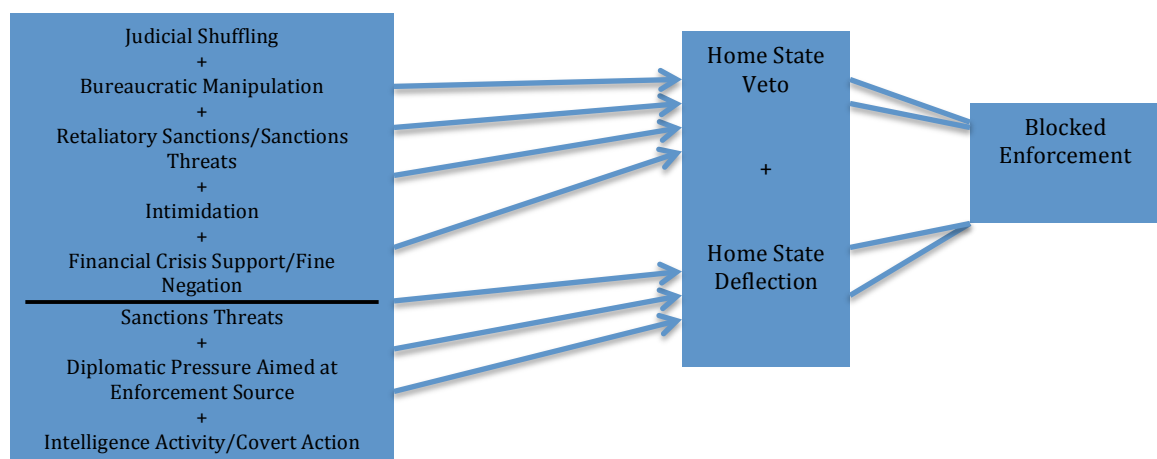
Judicial Shuffling
+
Bureaucratic Manipulation
+
Retaliatory Sanctions/Sanctions Threats
+
Intimidation
+
Financial Crisis Support/Fine Negation

Sanctions Threats
+
Diplomatic Pressure Aimed at Enforcement Source
+
Intelligence Activity/Covert Action

Home State Veto
+
Home State Deflection

Blocked Enforcement